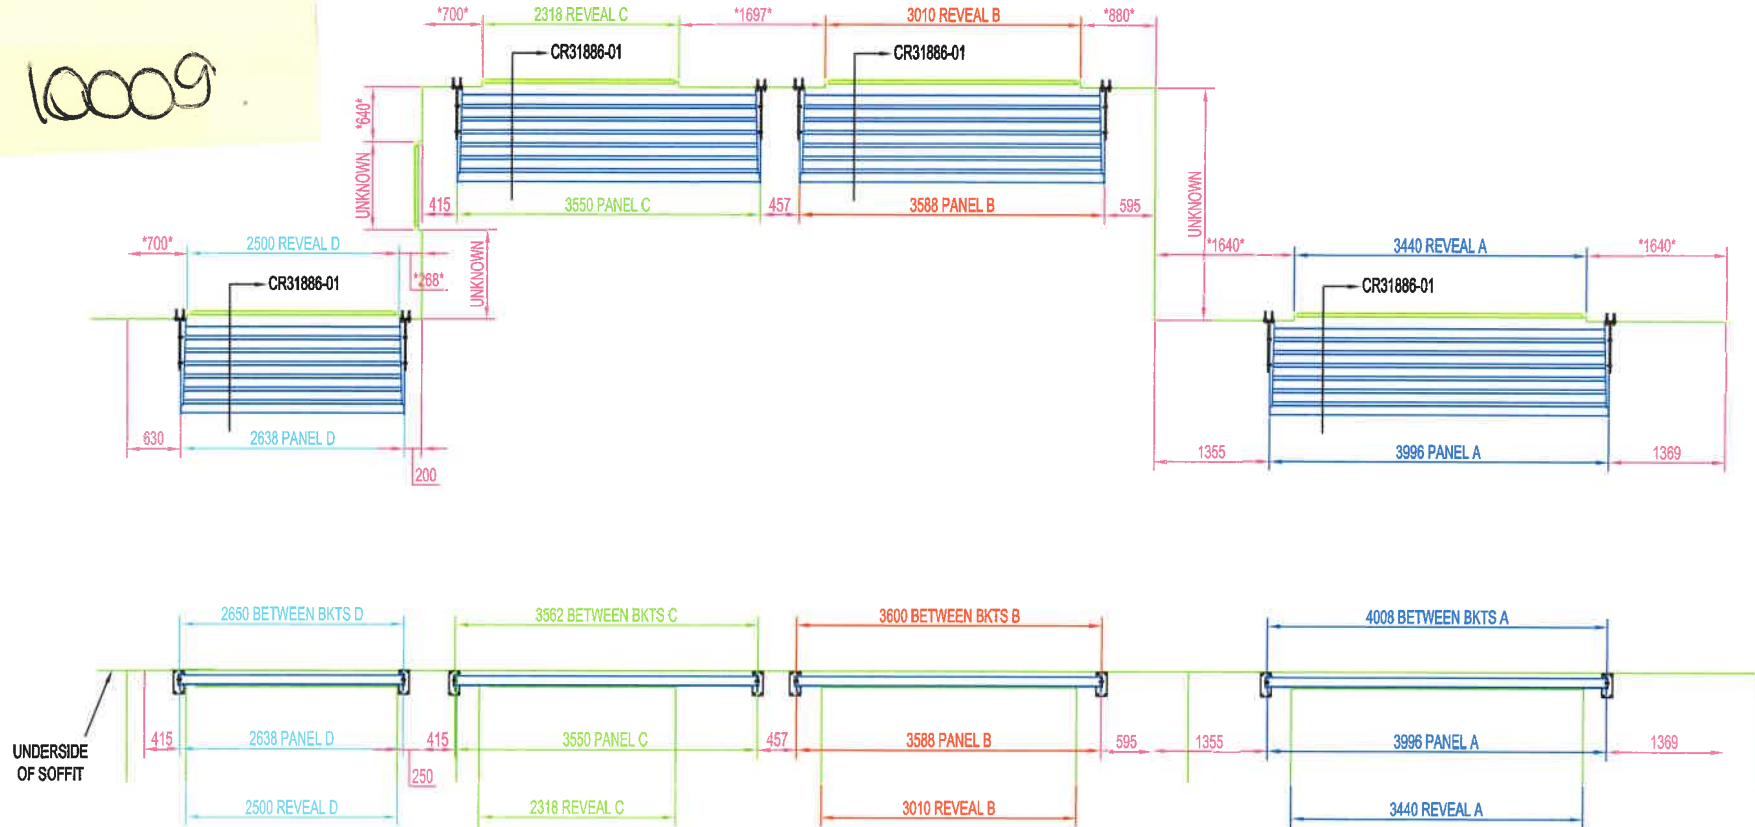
10009

*700* 2318 REVEAL C *1697* 3010 REVEAL B *880*

CR31886-01

CR31886-01

*640*

UNKNOWN

415 3550 PANEL C 457 3588 PANEL B 595

UNKNOWN

*700* 2500 REVEAL D

CR31886-01

*268*

UNKNOWN

*1640* 3440 REVEAL A *1640*

CR31886-01

630 2638 PANEL D

200

1355 3996 PANEL A 1369

2650 BETWEEN BKTS D 3562 BETWEEN BKTS C 3600 BETWEEN BKTS B 4008 BETWEEN BKTS A

UNDERSIDE OF SOFFIT

415 2638 PANEL D 415 3550 PANEL C 457 3588 PANEL B 595 1355 3996 PANEL A 1369

250

2500 REVEAL D 2318 REVEAL C 3010 REVEAL B 3440 REVEAL A